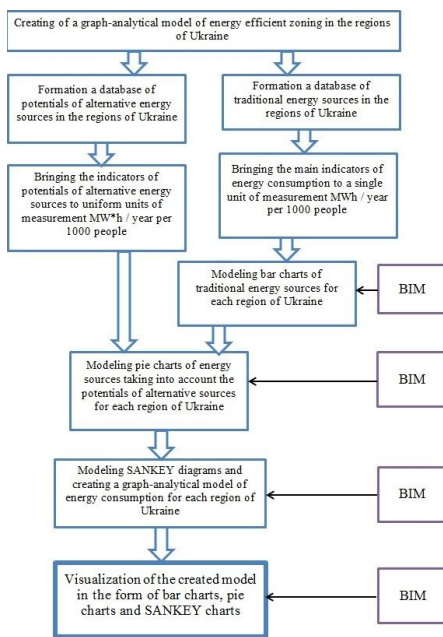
Creating of a graph-analytical model of energy efficient zoning in the regions of Ukraine

Formation a database of potentials of alternative energy sources in the regions of Ukraine

Formation a database of traditional energy sources in the regions of Ukraine

Bringing the indicators of potentials of alternative energy sources to uniform units of measurement MW*h / year per 1000 people

Bringing the main indicators of energy consumption to a single unit of measurement MWh / year per 1000 people

Modeling bar charts of traditional energy sources for each region of Ukraine

BIM

Modeling pie charts of energy sources taking into account the potentials of alternative sources for each region of Ukraine

BIM

Modeling SANKEY diagrams and creating a graph-analytical model of energy consumption for each region of Ukraine

BIM

Visualization of the created model in the form of bar charts, pie charts and SANKEY charts

BIM